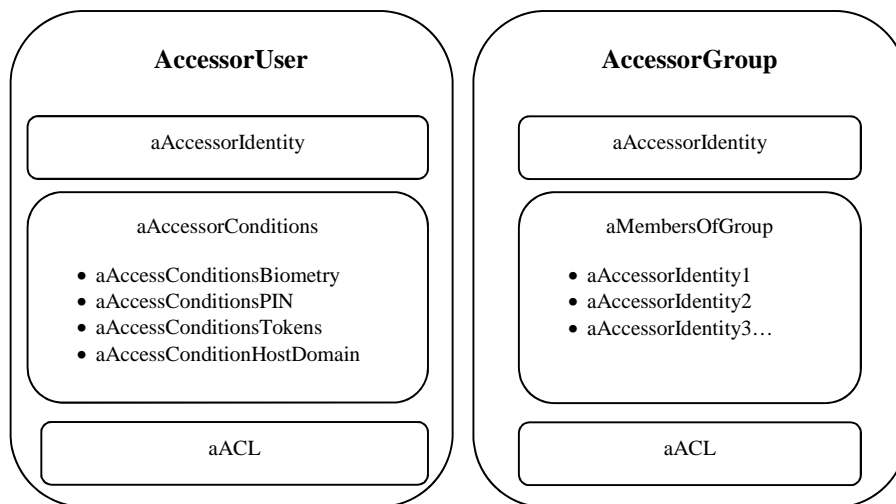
AccessorUser

aAccessorIdentity

aAccessorConditions

- aAccessConditionsBiometry
- aAccessConditionsPIN
- aAccessConditionsTokens
- aAccessConditionHostDomain

aACL

AccessorGroup

aAccessorIdentity

aMembersOfGroup

- aAccessorIdentity1
- aAccessorIdentity2
- aAccessorIdentity3…

aACL